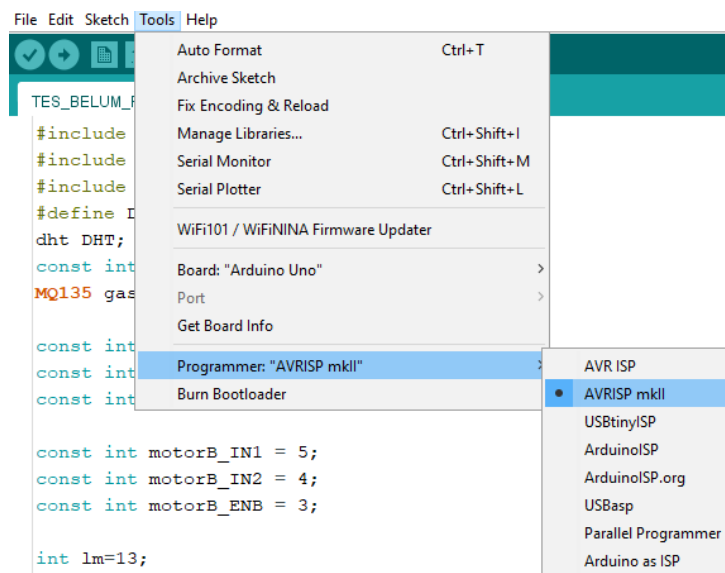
File Edit Sketch Tools Help

TES_BELUM_F

#include
#include
#include
#define D
dht DHT;
const int
MQ135 gas

const int
const int
const int

const int motorB_IN1 = 5;
const int motorB_IN2 = 4;
const int motorB_ENB = 3;

int lm=13;

Auto Format Ctrl+T
Archive Sketch
Fix Encoding & Reload
Manage Libraries... Ctrl+Shift+I
Serial Monitor Ctrl+Shift+M
Serial Plotter Ctrl+Shift+L

WiFi101 / WiFiNINA Firmware Updater

Board: "Arduino Uno"
Port
Get Board Info

Programmer: "AVRISP mkII"
Burn Bootloader

AVR ISP
AVRISP mkII
USBtinyISP
ArduinoISP
ArduinoISP.org
USBasp
Parallel Programmer
Arduino as ISP